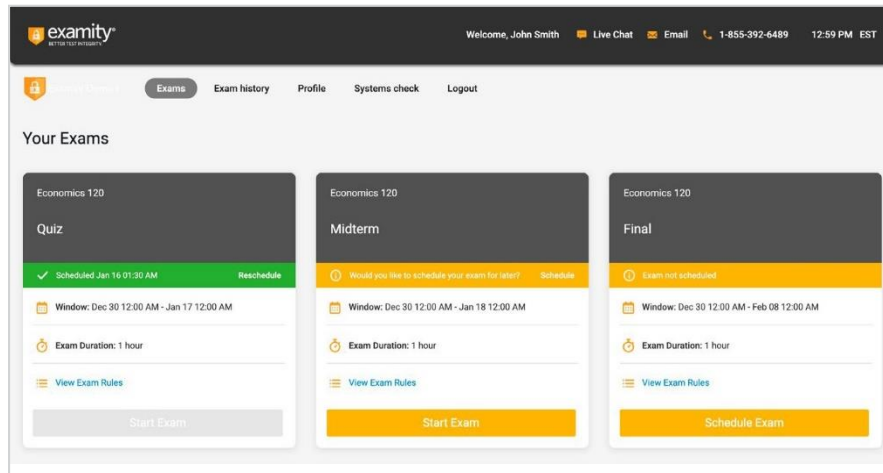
examity®
BETTER TEST INTEGRITY

Welcome, John Smith   Live Chat   Email   1-855-392-6489   12:59 PM EST

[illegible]   Exams   Exam history   Profile   Systems check   Logout

Your Exams

Economics 120
Quiz
Scheduled Jan 16 01:30 AM   Reschedule
Window: Dec 30 12:00 AM - Jan 17 12:00 AM
Exam Duration: 1 hour
View Exam Rules
Start Exam

Economics 120
Midterm
Would you like to schedule your exam for later?   Schedule
Window: Dec 30 12:00 AM - Jan 18 12:00 AM
Exam Duration: 1 hour
View Exam Rules
Start Exam

Economics 120
Final
Exam not scheduled
Window: Dec 30 12:00 AM - Feb 08 12:00 AM
Exam Duration: 1 hour
View Exam Rules
Schedule Exam